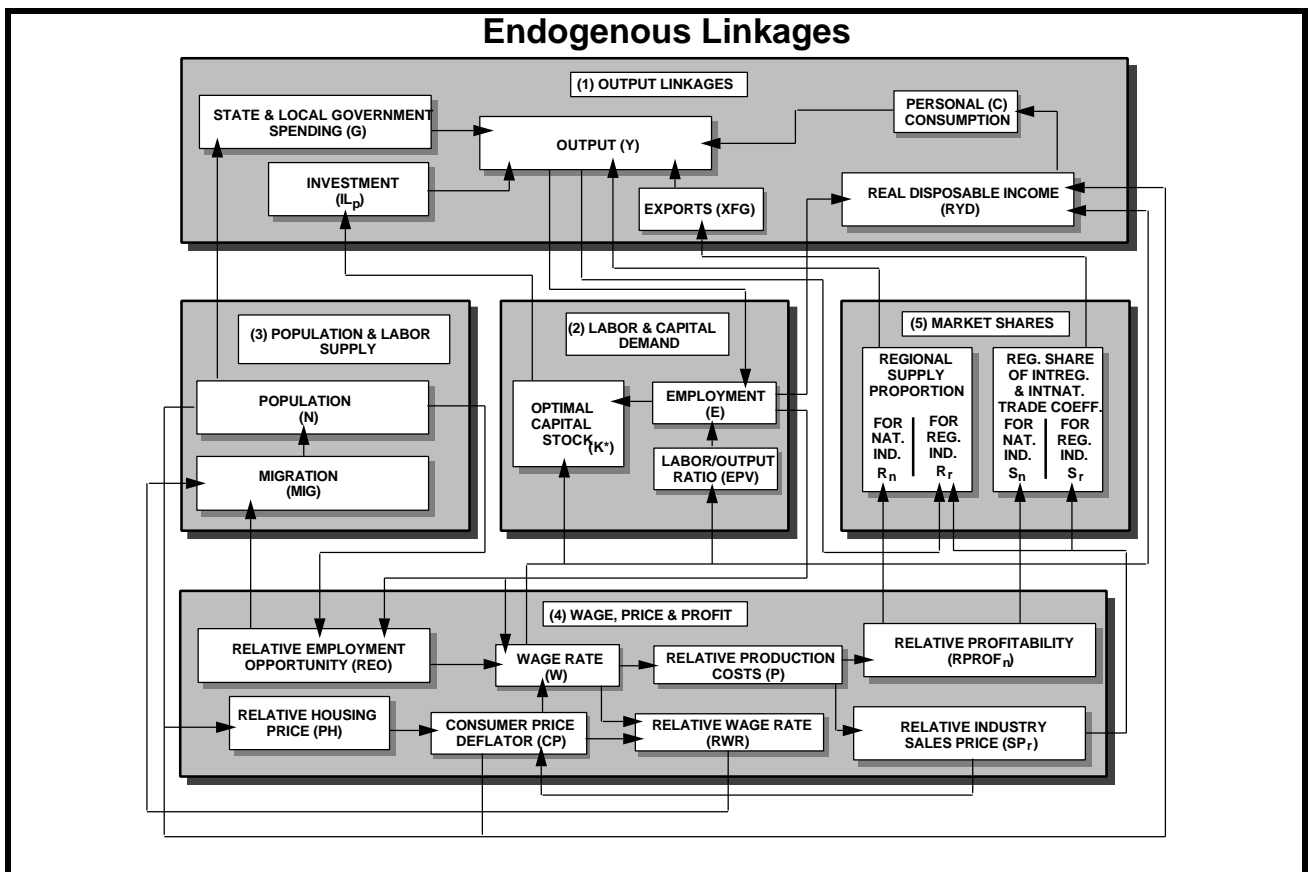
Endogenous Linkages

(1) OUTPUT LINKAGES

STATE & LOCAL GOVERNMENT SPENDING (G)

OUTPUT (Y)

PERSONAL (C) CONSUMPTION

INVESTMENT ($IL_p$)

EXPORTS (XFG)

REAL DISPOSABLE INCOME (RYD)

(3) POPULATION & LABOR SUPPLY

POPULATION (N)

MIGRATION (MIG)

(2) LABOR & CAPITAL DEMAND

OPTIMAL CAPITAL STOCK (K*)

EMPLOYMENT (E)

LABOR/OUTPUT RATIO (EPV)

(5) MARKET SHARES

REGIONAL SUPPLY PROPORTION

FOR NAT. IND. $R_n$

FOR REG. IND. $R_r$

REG. SHARE OF INTREG. & INTNAT. TRADE COEFF.

FOR NAT. IND. $S_n$

FOR REG. IND. $S_r$

(4) WAGE, PRICE & PROFIT

RELATIVE EMPLOYMENT OPPORTUNITY (REO)

WAGE RATE (W)

RELATIVE PRODUCTION COSTS (P)

RELATIVE PROFITABILITY ($RPROF_n$)

RELATIVE HOUSING PRICE (PH)

CONSUMER PRICE DEFLATOR (CP)

RELATIVE WAGE RATE (RWR)

RELATIVE INDUSTRY SALES PRICE ($SP_r$)